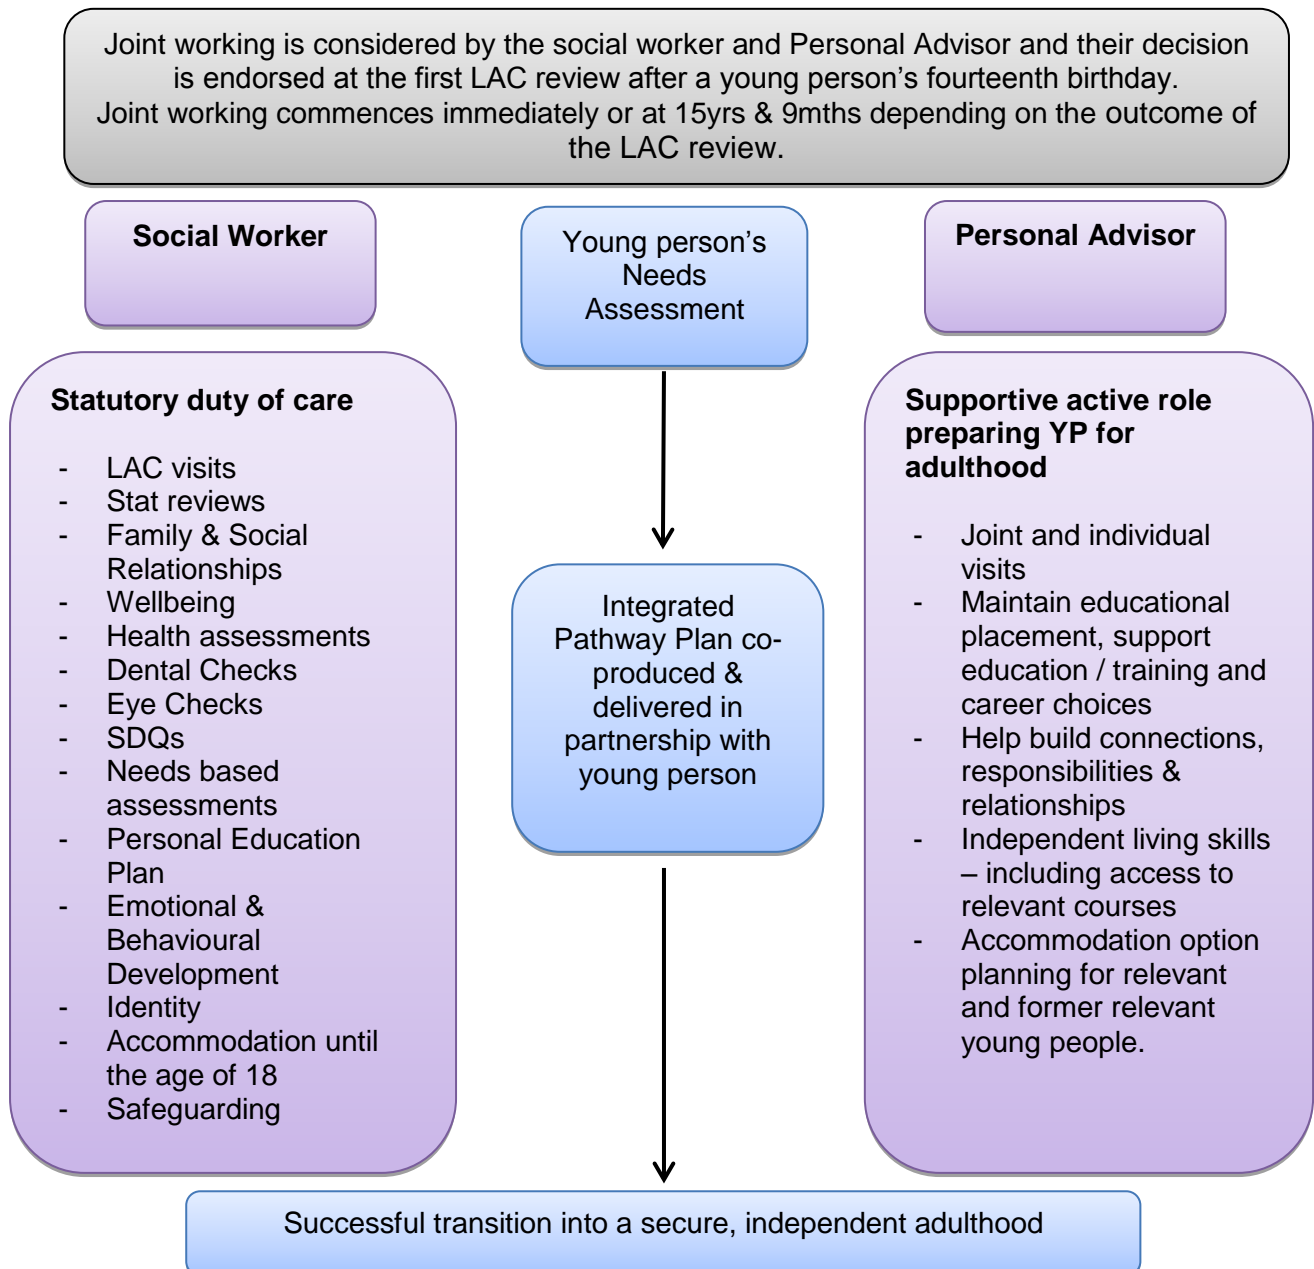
Joint working is considered by the social worker and Personal Advisor and their decision is endorsed at the first LAC review after a young person's fourteenth birthday.
Joint working commences immediately or at 15yrs & 9mths depending on the outcome of the LAC review.

Social Worker

Young person's Needs Assessment

Personal Advisor

Statutory duty of care

- LAC visits
- Stat reviews
- Family & Social Relationships
- Wellbeing
- Health assessments
- Dental Checks
- Eye Checks
- SDQs
- Needs based assessments
- Personal Education Plan
- Emotional & Behavioural Development
- Identity
- Accommodation until the age of 18
- Safeguarding

Integrated Pathway Plan co-produced & delivered in partnership with young person

Supportive active role preparing YP for adulthood

- Joint and individual visits
- Maintain educational placement, support education / training and career choices
- Help build connections, responsibilities & relationships
- Independent living skills – including access to relevant courses
- Accommodation option planning for relevant and former relevant young people.

Successful transition into a secure, independent adulthood